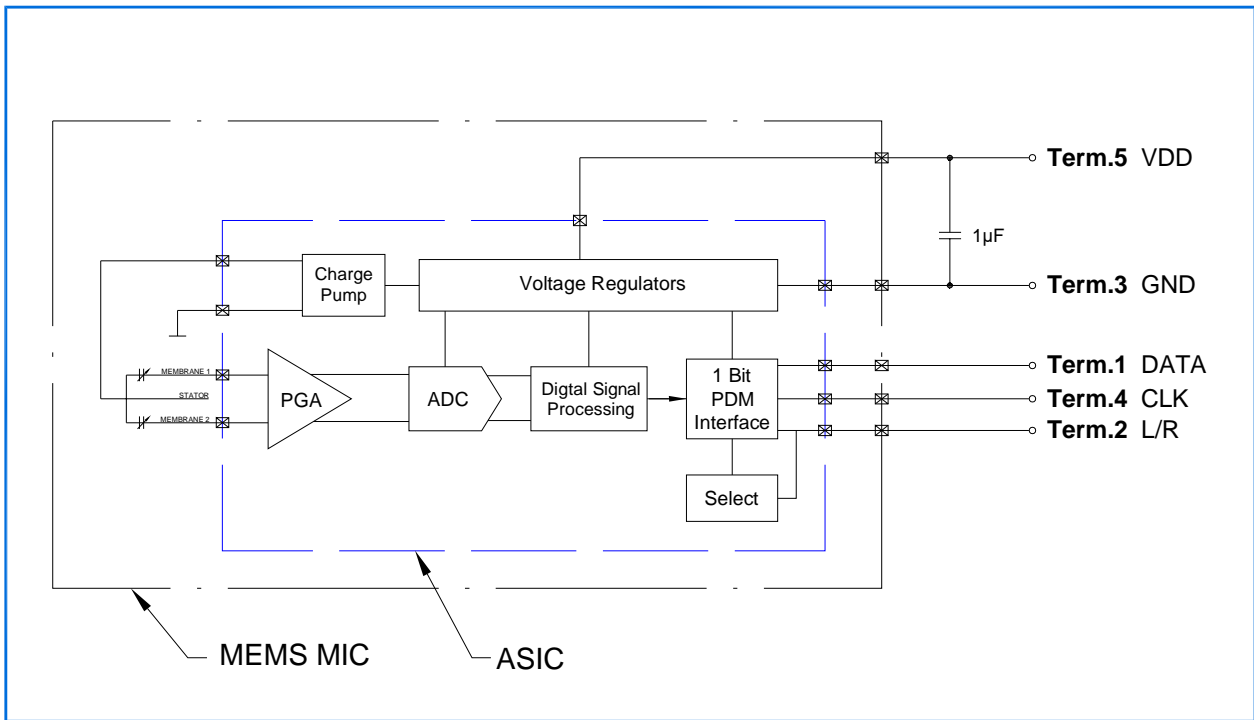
Term.5 VDD

1µF

Charge Pump

Voltage Regulators

Term.3 GND

MEMBRANE 1
STATOR
MEMBRANE 2

PGA

ADC

Digtal Signal Processing

1 Bit PDM Interface

Term.1 DATA
Term.4 CLK
Term.2 L/R

Select

MEMS MIC

ASIC